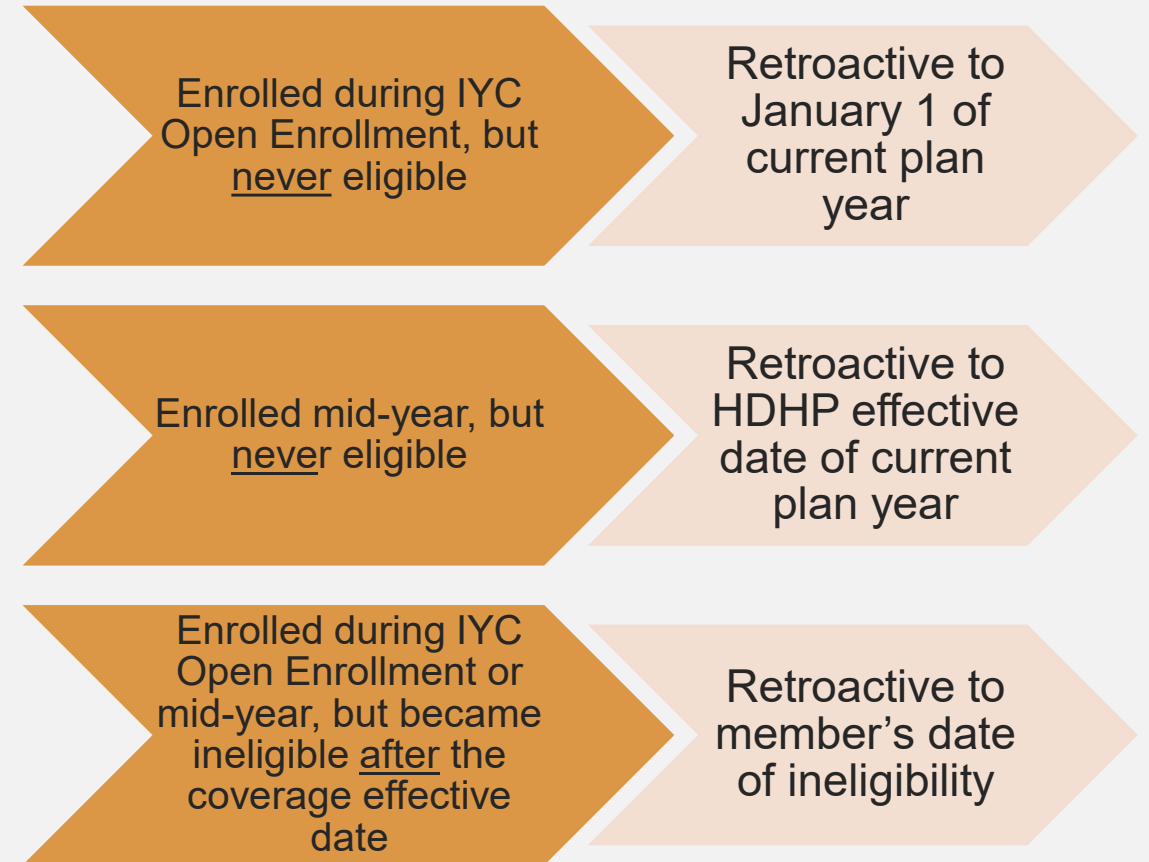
Enrolled during IYC Open Enrollment, but never eligible

Retroactive to January 1 of current plan year

Enrolled mid-year, but never eligible

Retroactive to HDHP effective date of current plan year

Enrolled during IYC Open Enrollment or mid-year, but became ineligible after the coverage effective date

Retroactive to member’s date of ineligibility